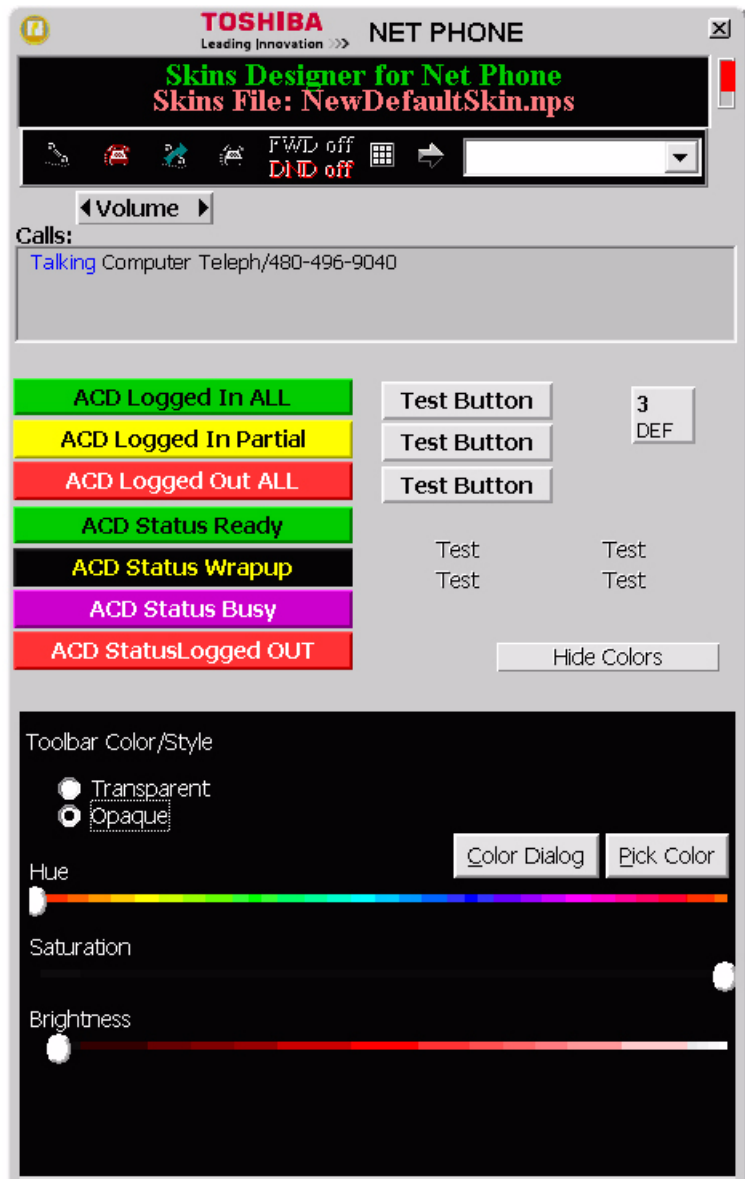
TOSHIBA
Leading Innovation >>>
NET PHONE

Skins Designer for Net Phone
Skins File: NewDefaultSkin.nps

FWD off
DND off

Volume

Calls:
Talking Computer Teleph/480-496-9040

ACD Logged In ALL
ACD Logged In Partial
ACD Logged Out ALL
ACD Status Ready
ACD Status Wrapup
ACD Status Busy
ACD StatusLogged OUT

Test Button
Test Button
Test Button

3
DEF

Test Test
Test Test

Hide Colors

Toolbar Color/Style

Transparent
Opaque

Color Dialog
Pick Color

Hue

Saturation

Brightness